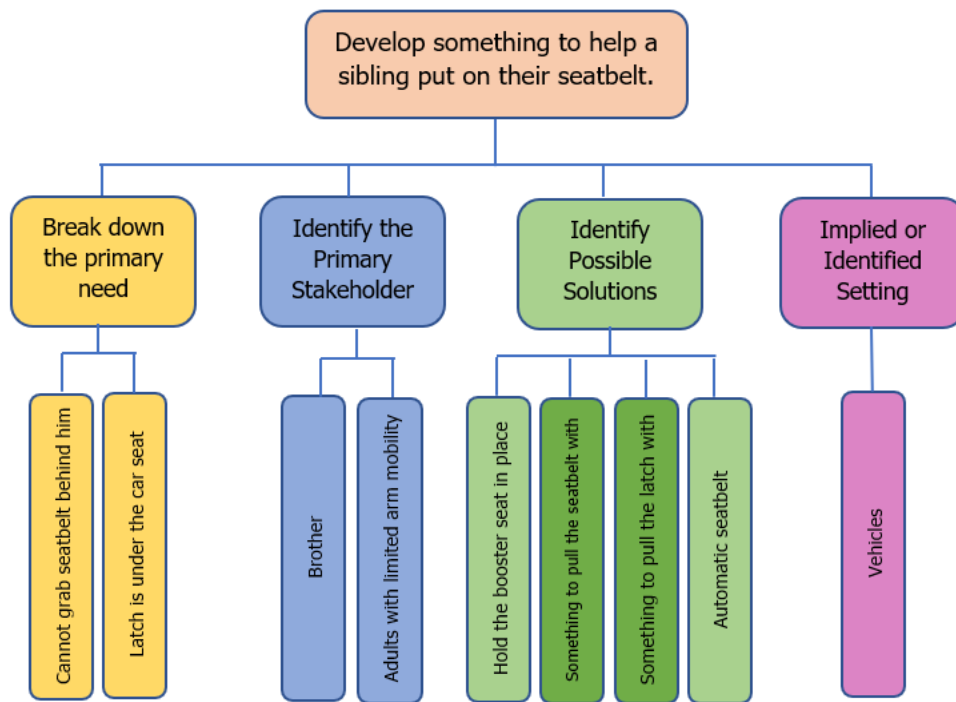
Develop something to help a sibling put on their seatbelt.

Break down the primary need

Cannot grab seatbelt behind him

Latch is under the car seat

Identify the Primary Stakeholder

Brother

Adults with limited arm mobility

Identify Possible Solutions

Hold the booster seat in place

Something to pull the seatbelt with

Something to pull the latch with

Automatic seatbelt

Implied or Identified Setting

Vehicles